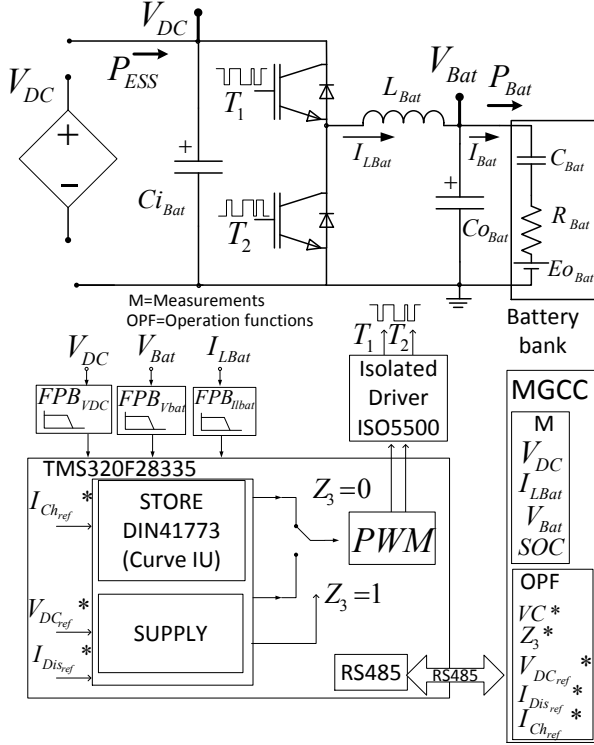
$V_{DC}$
$P_{ESS}$
$V_{DC}$
+
−
$T_1$
$T_2$
$Ci_{Bat}$
$L_{Bat}$
$I_{LBat}$
$V_{Bat}$
$P_{Bat}$
$I_{Bat}$
$Co_{Bat}$
$C_{Bat}$
$R_{Bat}$
$Eo_{Bat}$
M=Measurements
OPF=Operation functions
Battery bank
$V_{DC}$
$V_{Bat}$
$I_{LBat}$
$FPB_{VDC}$
$FPB_{Vbat}$
$FPB_{Ilbat}$
$T_1$ $T_2$
Isolated Driver ISO5500
MGCC
M
$V_{DC}$
$I_{LBat}$
$V_{Bat}$
$SOC$
TMS320F28335
$I_{Ch_{ref}}$ *
STORE DIN41773 (Curve IU)
$Z_3=0$
$PWM$
$V_{DC_{ref}}$ *
SUPPLY
$Z_3=1$
$I_{Dis_{ref}}$ *
RS485
RS485
OPF
$VC$ *
$Z_3$ *
$V_{DC_{ref}}$ *
$I_{Dis_{ref}}$ *
$I_{Ch_{ref}}$ *